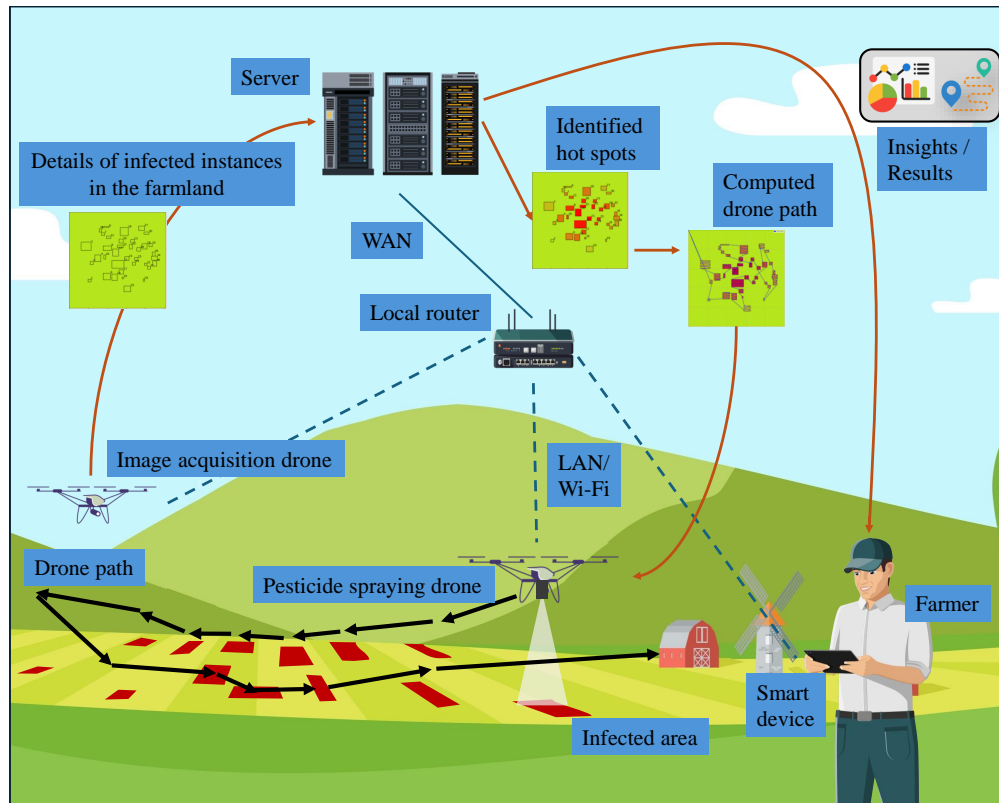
Server

Details of infected instances in the farmland

Identified hot spots

Insights / Results

Computed drone path

WAN

Local router

Image acquisition drone

LAN/ Wi-Fi

Drone path

Pesticide spraying drone

Farmer

Smart device

Infected area